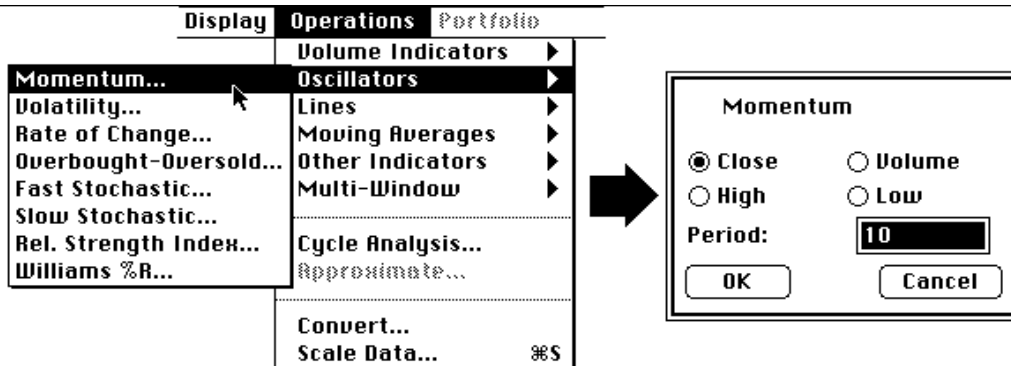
Display Operations Portfolio

Volume Indicators
Oscillators
Lines
Moving Averages
Other Indicators
Multi-Window
Cycle Analysis...
Approximate...
Convert...
Scale Data... ⌘S

Momentum...
Volatility...
Rate of Change...
Overbought-Oversold...
Fast Stochastic...
Slow Stochastic...
Rel. Strength Index...
Williams %R...

Momentum

Close
Volume
High
Low
Period: 10
OK
Cancel